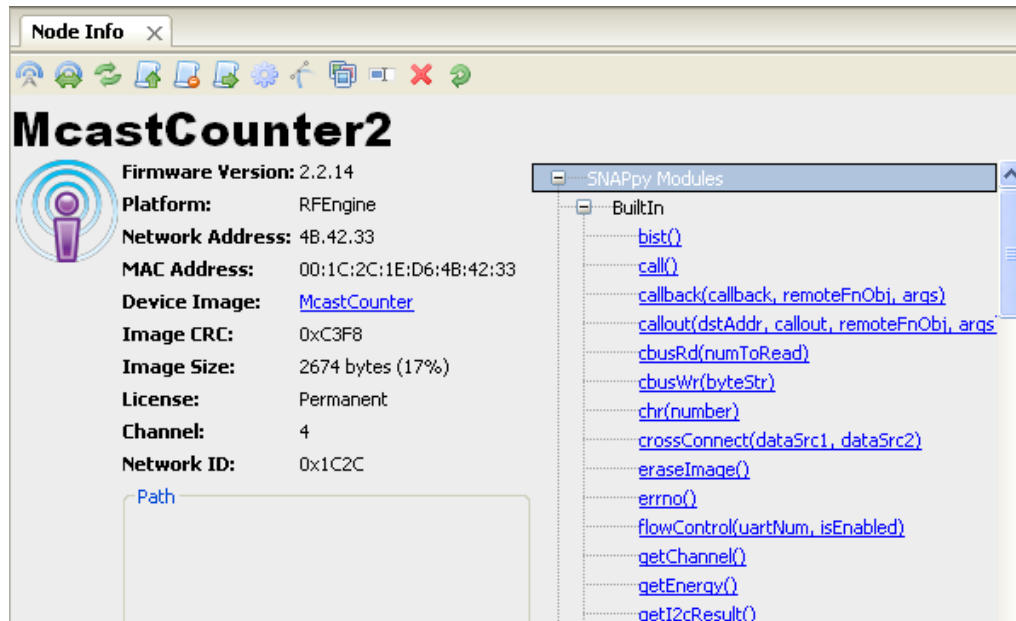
Node Info ×

McastCounter2

Firmware Version: 2.2.14
Platform: RFEngine
Network Address: 4B.42.33
MAC Address: 00:1C:2C:1E:D6:4B:42:33
Device Image: McastCounter
Image CRC: 0xC3F8
Image Size: 2674 bytes (17%)
License: Permanent
Channel: 4
Network ID: 0x1C2C

Path

SNAPpy Modules
BuiltIn
bist()
call()
callback(callback, remoteFnObj, args)
callout(dstAddr, callout, remoteFnObj, args
cbusRd(numToRead)
cbusWr(byteStr)
chr(number)
crossConnect(dataSrc1, dataSrc2)
eraseImage()
errno()
flowControl(uartNum, isEnabled)
getChannel()
getEnergy()
getI2cResult()